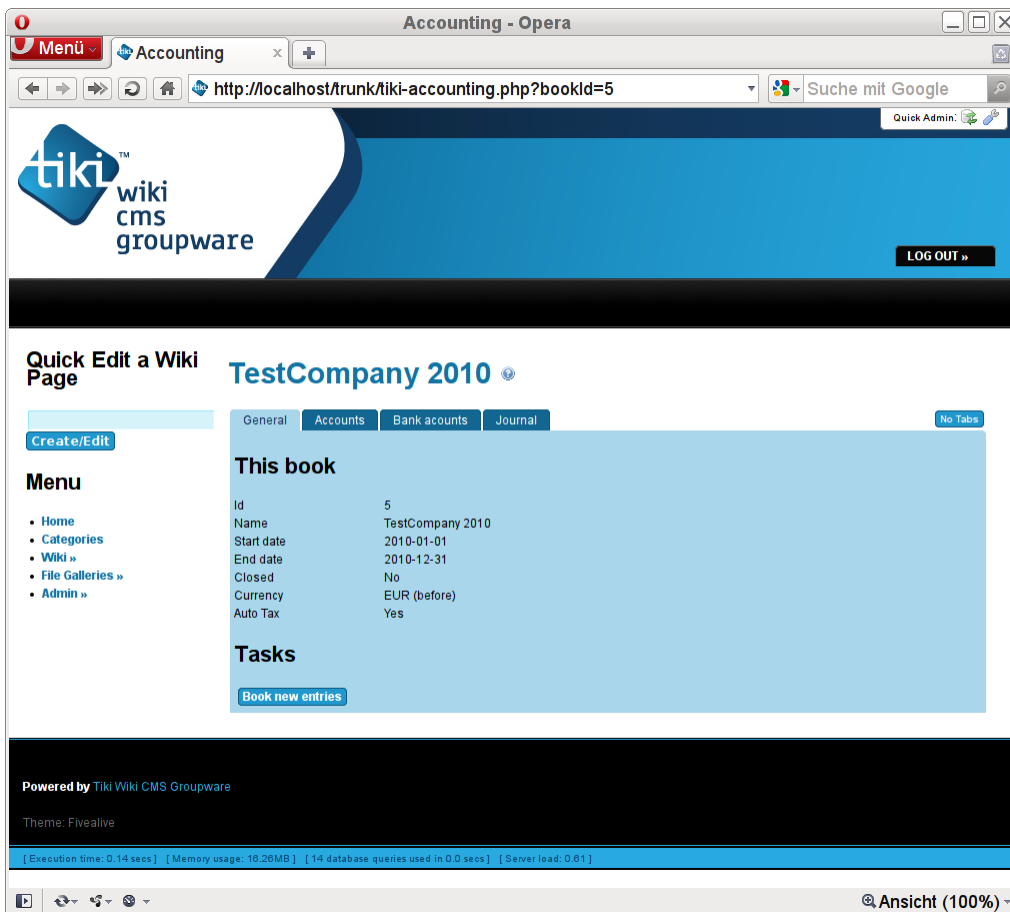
Accounting - Opera

Menü

Accounting

http://localhost/trunk/tiki-accounting.php?bookId=5

Suche mit Google

Quick Admin:

tiki™ wiki cms groupware

LOG OUT »

Quick Edit a Wiki Page

Create/Edit

Menu

- Home
- Categories
- Wiki »
- File Galleries »
- Admin »

TestCompany 2010

General | Accounts | Bank acounts | Journal

No Tabs

This book

| | |
|---|---|
| Id | 5 |
| Name | TestCompany 2010 |
| Start date | 2010-01-01 |
| End date | 2010-12-31 |
| Closed | No |
| Currency | EUR (before) |
| Auto Tax | Yes |

Tasks

Book new entries

Powered by Tiki Wiki CMS Groupware

Theme: Fivealive

[ Execution time: 0.14 secs ] [ Memory usage: 16.26MB ] [ 14 database queries used in 0.0 secs ] [ Server load: 0.61 ]

Ansicht (100%)